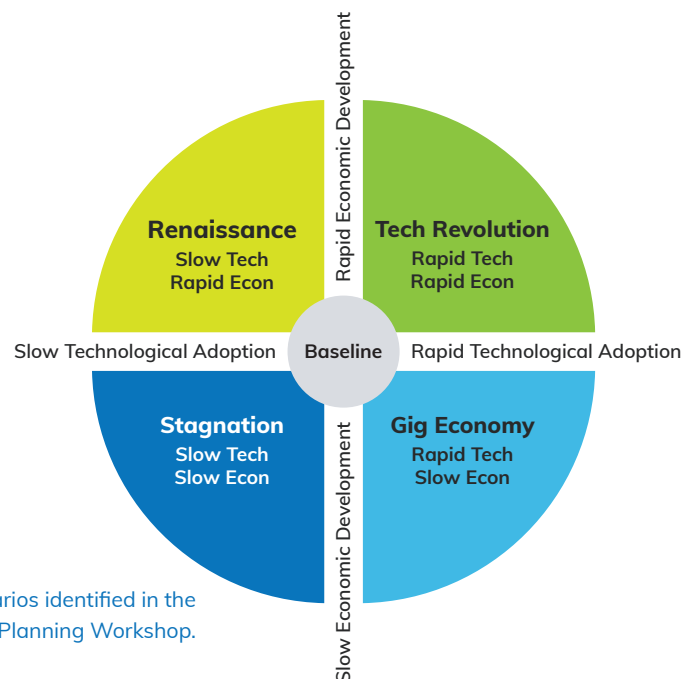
Rapid Economic Development

Renaissance
Slow Tech
Rapid Econ

Tech Revolution
Rapid Tech
Rapid Econ

Slow Technological Adoption

Baseline

Rapid Technological Adoption

Stagnation
Slow Tech
Slow Econ

Gig Economy
Rapid Tech
Slow Econ

Slow Economic Development

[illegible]arios identified in the
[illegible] Planning Workshop.